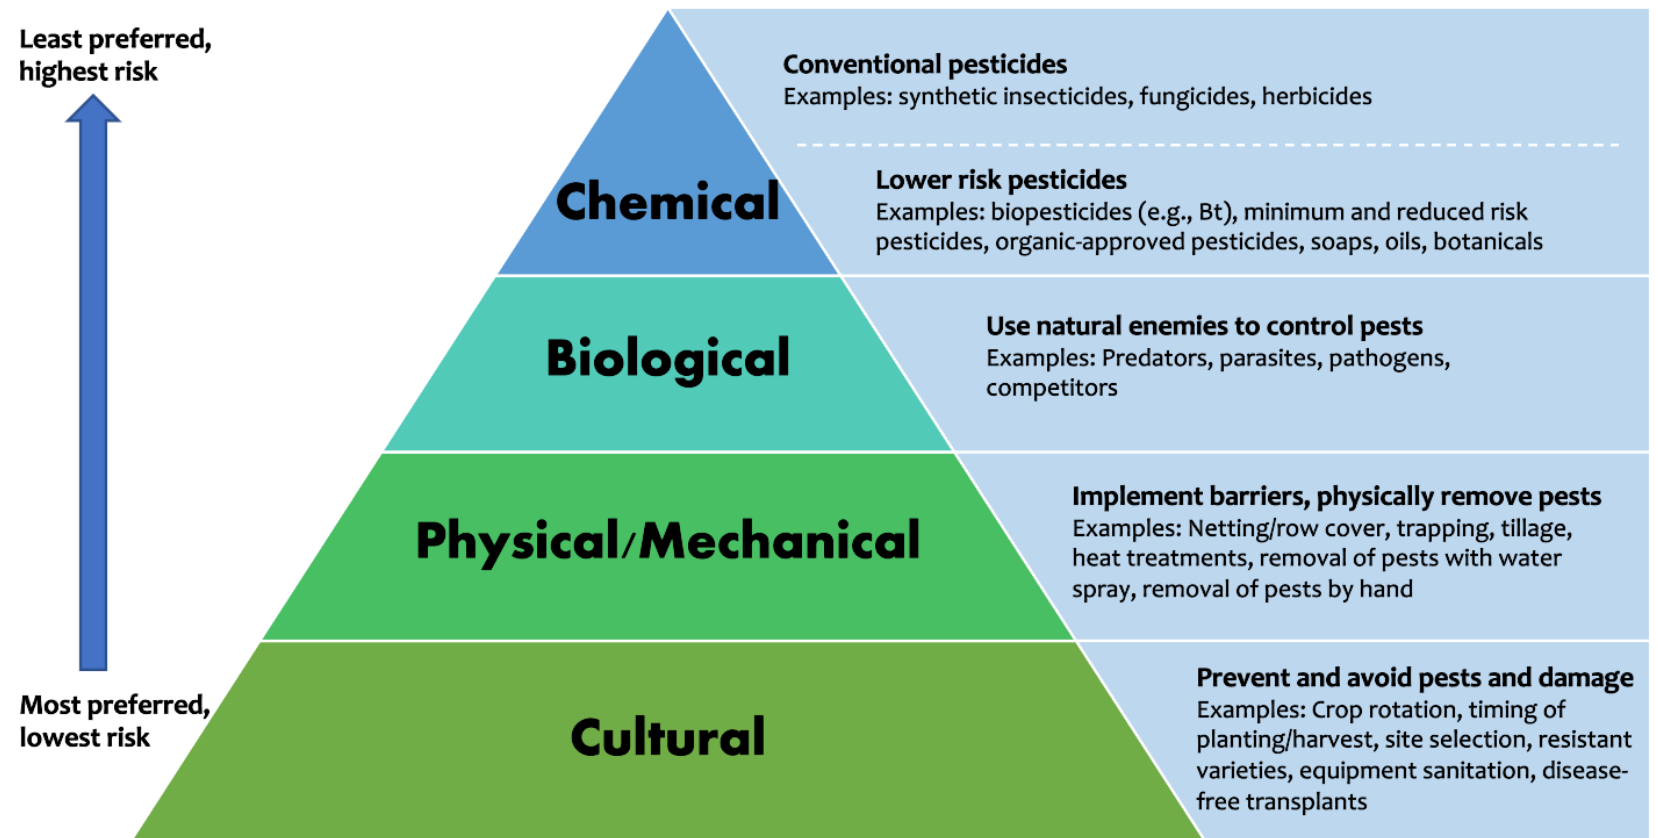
Least preferred, highest risk

Most preferred, lowest risk

Chemical

Conventional pesticides
Examples: synthetic insecticides, fungicides, herbicides

Lower risk pesticides
Examples: biopesticides (e.g., Bt), minimum and reduced risk pesticides, organic-approved pesticides, soaps, oils, botanicals

Biological

Use natural enemies to control pests
Examples: Predators, parasites, pathogens, competitors

Physical/Mechanical

Implement barriers, physically remove pests
Examples: Netting/row cover, trapping, tillage, heat treatments, removal of pests with water spray, removal of pests by hand

Cultural

Prevent and avoid pests and damage
Examples: Crop rotation, timing of planting/harvest, site selection, resistant varieties, equipment sanitation, disease-free transplants